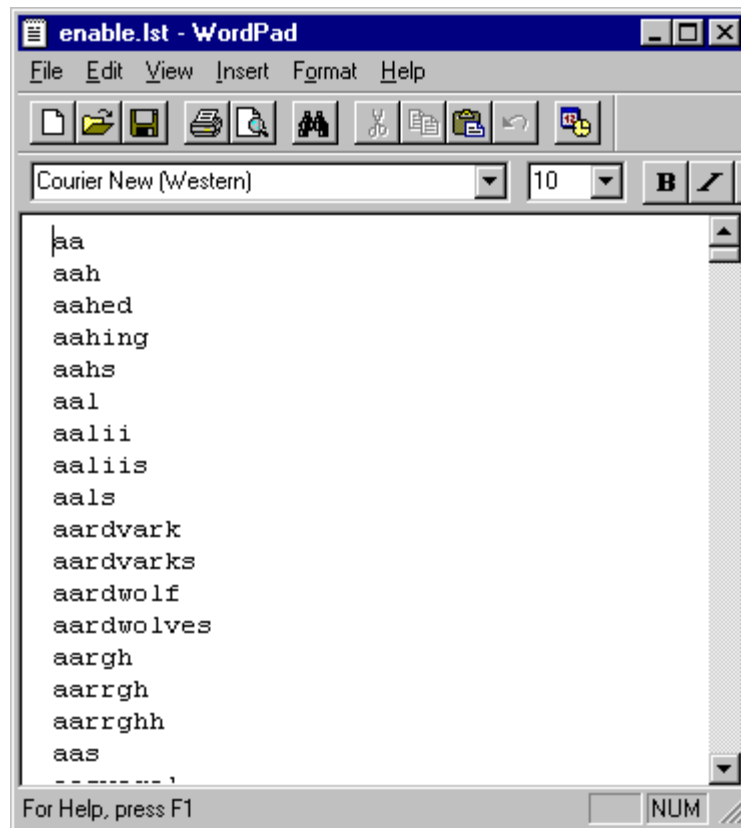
enable.lst - WordPad
File Edit View Insert Format Help
Courier New (Western) 10 B I

aa
aah
aahed
aahing
aahs
aal
aalii
aaliis
aals
aardvark
aardvarks
aardwolf
aardwolves
aargh
aarrgh
aarrghh
aas
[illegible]

For Help, press F1 NUM